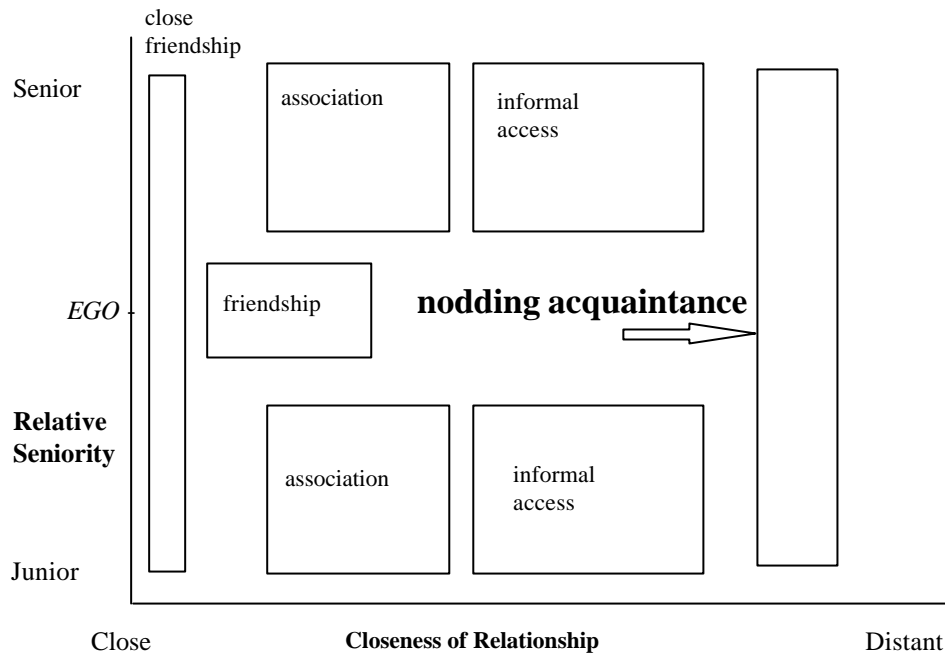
close friendship

Senior

association

informal access

EGO

friendship

**nodding acquaintance**

**Relative Seniority**

association

informal access

Junior

Close

**Closeness of Relationship**

Distant